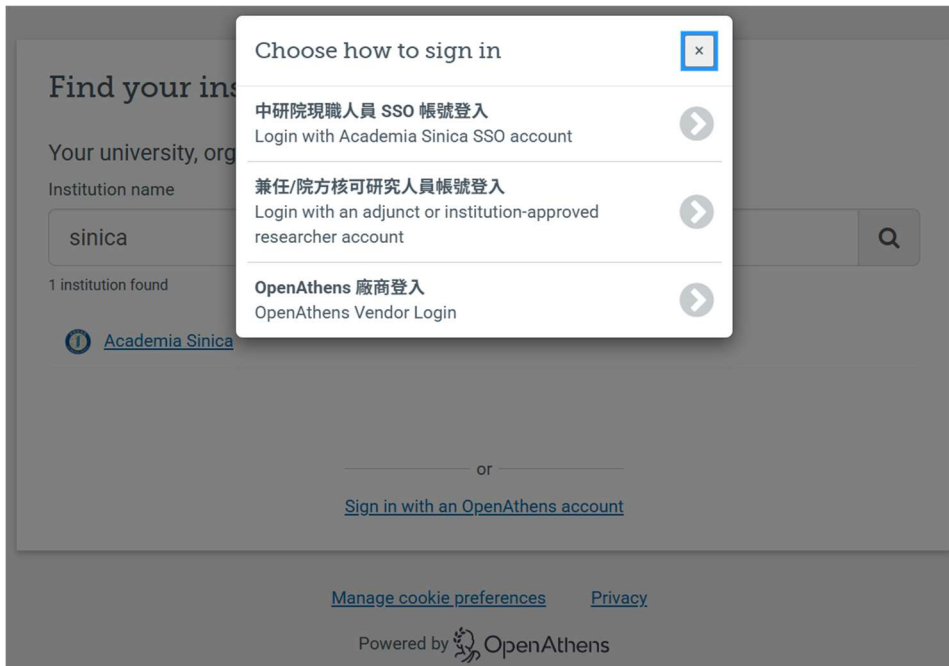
Find your ins

Your university, org

Institution name

sinica

1 institution found

Academia Sinica

Choose how to sign in

×

中研院現職人員 SSO 帳號登入
Login with Academia Sinica SSO account

兼任/院方核可研究人員帳號登入
Login with an adjunct or institution-approved researcher account

OpenAthens 廠商登入
OpenAthens Vendor Login

or

Sign in with an OpenAthens account

Manage cookie preferences    Privacy

Powered by OpenAthens